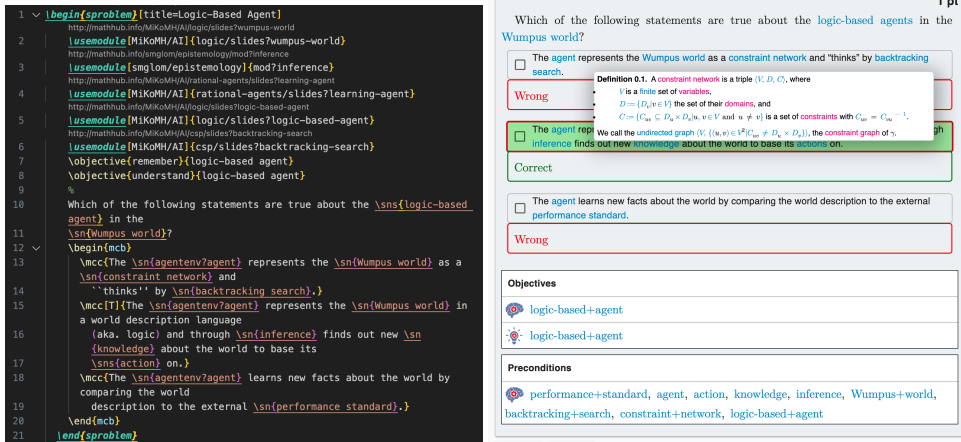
1 \begin{sproblem}[title=Logic-Based Agent]
http://mathhub.info/MiKoMH/AI/logic/slides?wumpus-world
2 \usemodule[MiKoMH/AI]{logic/slides?wumpus-world}
http://mathhub.info/smglom/epistemology/mod?inference
3 \usemodule[smglom/epistemology]{mod?inference}
http://mathhub.info/MiKoMH/AI/rational-agents/slides?learning-agent
4 \usemodule[MiKoMH/AI]{rational-agents/slides?learning-agent}
http://mathhub.info/MiKoMH/AI/logic/slides?logic-based-agent
5 \usemodule[MiKoMH/AI]{logic/slides?logic-based-agent}
http://mathhub.info/MiKoMH/AI/csp/slides?backtracking-search
6 \usemodule[MiKoMH/AI]{csp/slides?backtracking-search}
7 \objective{remember}{logic-based agent}
8 \objective{understand}{logic-based agent}
9 %
10 Which of the following statements are true about the \sns{logic-based agent} in the
11 \sn{Wumpus world}?
12 \begin{mcb}
13 \mcc{The \sn{agentenv?agent} represents the \sn{Wumpus world} as a \sn{constraint network} and
14 ``thinks'' by \sn{backtracking search}.}
15 \mcc[T]{The \sn{agentenv?agent} represents the \sn{Wumpus world} in a world description language
16 (aka. logic) and through \sn{inference} finds out new \sn{knowledge} about the world to base its
17 \sns{action} on.}
18 \mcc{The \sn{agentenv?agent} learns new facts about the world by comparing the world
19 description to the external \sn{performance standard}.}
20 \end{mcb}
21 \end{sproblem}

1 pt

Which of the following statements are true about the logic-based agents in the Wumpus world?

The agent represents the Wumpus world as a constraint network and "thinks" by backtracking search.

Wrong

Definition 0.1. A constraint network is a triple $\langle V, D, C \rangle$, where
$V$ is a finite set of variables,
$D := \{D_v | v \in V\}$ the set of their domains, and
$C := \{C_{uv} \subseteq D_u \times D_v | u, v \in V$ and $u \neq v\}$ is a set of constraints with $C_{uv} = C_{vu}^{-1}$.
We call the undirected graph $\langle V, \{(u,v) \in V^2 | C_{uv} \neq D_u \times D_v\} \rangle$, the constraint graph of $\gamma$.

The agent repr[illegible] gh inference finds out new knowledge about the world to base its actions on.

Correct

The agent learns new facts about the world by comparing the world description to the external performance standard.

Wrong

Objectives

logic-based+agent

logic-based+agent

Preconditions

performance+standard, agent, action, knowledge, inference, Wumpus+world, backtracking+search, constraint+network, logic-based+agent